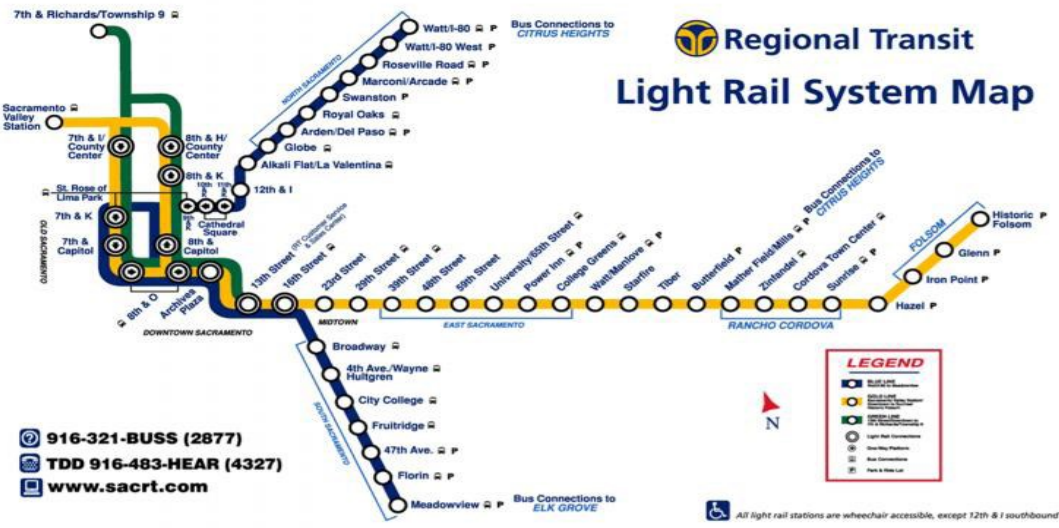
Regional Transit
Light Rail System Map

7th & Richards/Township 9
Watt/I-80 P
Bus Connections to CITRUS HEIGHTS
Watt/I-80 West P
Roseville Road P
Marconi/Arcade P
Swanston P
Royal Oaks
Arden/Del Paso P
Globe
Alkali Flat/La Valentina
12th & I
NORTH SACRAMENTO

Sacramento Valley Station
7th & I/ County Center
8th & H/ County Center
8th & K
St. Rose of Lima Park
7th & K
9th & K
10th & K
11th & K
Cathedral Square
7th & Capitol
8th & Capitol
8th & O
Archives Plaza
OLD SACRAMENTO
DOWNTOWN SACRAMENTO

13th Street (RT Customer Service & Sales Center)
16th Street P
23rd Street
29th Street
39th Street
48th Street
59th Street
University/65th Street
Power Inn P
College Greens P
Watt/Manlove P
Starfire
Tiber
Butterfield P
Mather Field/Mills P
Zinfandel P
Cordova Town Center P
Sunrise P
Hazel P
Bus Connections to CITRUS HEIGHTS
MIDTOWN
EAST SACRAMENTO
RANCHO CORDOVA
Iron Point P
Glenn P
Historic Folsom P
FOLSOM

Broadway
4th Ave./Wayne Hultgren
City College
Fruitridge
47th Ave. P
Florin P
Meadowview P
Bus Connections to ELK GROVE
SOUTH SACRAMENTO

N

LEGEND
BLUE LINE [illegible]
GOLD LINE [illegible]
GREEN LINE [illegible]
Light Rail Connections
One-Way Platform
Bus Connections
Park & Ride Lot

916-321-BUSS (2877)
TDD 916-483-HEAR (4327)
www.sacrt.com

All light rail stations are wheelchair accessible, except 12th & I southbound